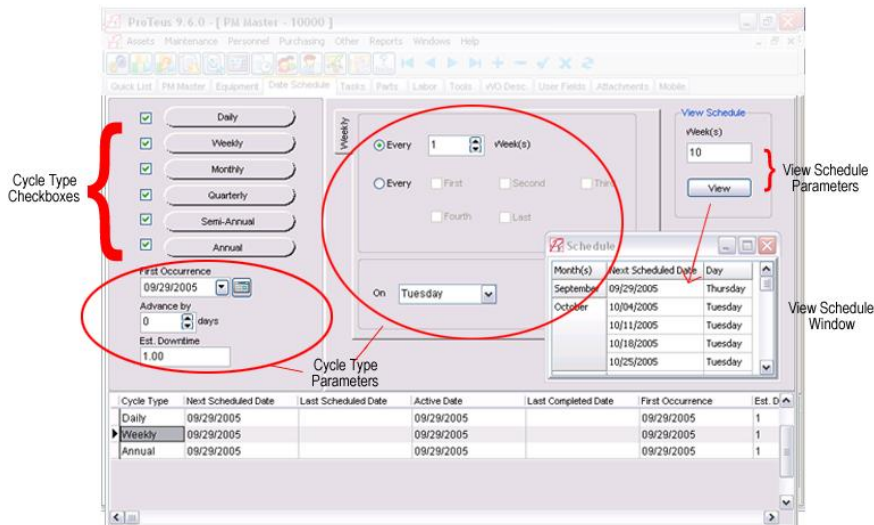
ProTeus 9.6.0 - [ PM Master - 10000 ]

Assets Maintenance Personnel Purchasing Other Reports Windows Help

Quick List | PM Master | Equipment | Date Schedule | Tasks | Parts | Labor | Tools | W/O Desc. | User Fields | Attachments | Mobile

Cycle Type Checkboxes

Daily
Weekly
Monthly
Quarterly
Semi-Annual
Annual

First Occurrence
09/29/2005
Advance by
0 days
Est. Downtime
1.00

Weekly

Every 1 Week(s)

Every First Second Third
Fourth Last

On Tuesday

Cycle Type Parameters

View Schedule
Week(s)
10
View

View Schedule Parameters

Schedule

| Month(s) | Next Scheduled Date | Day |
|---|---|---|
| September | 09/29/2005 | Thursday |
| October | 10/04/2005 | Tuesday |
| | 10/11/2005 | Tuesday |
| | 10/18/2005 | Tuesday |
| | 10/25/2005 | Tuesday |

View Schedule Window

| Cycle Type | Next Scheduled Date | Last Scheduled Date | Active Date | Last Completed Date | First Occurrence | Est. D |
|---|---|---|---|---|---|---|
| Daily | 09/29/2005 | | 09/29/2005 | | 09/29/2005 | 1 |
| Weekly | 09/29/2005 | | 09/29/2005 | | 09/29/2005 | 1 |
| Annual | 09/29/2005 | | 09/29/2005 | | 09/29/2005 | 1 |